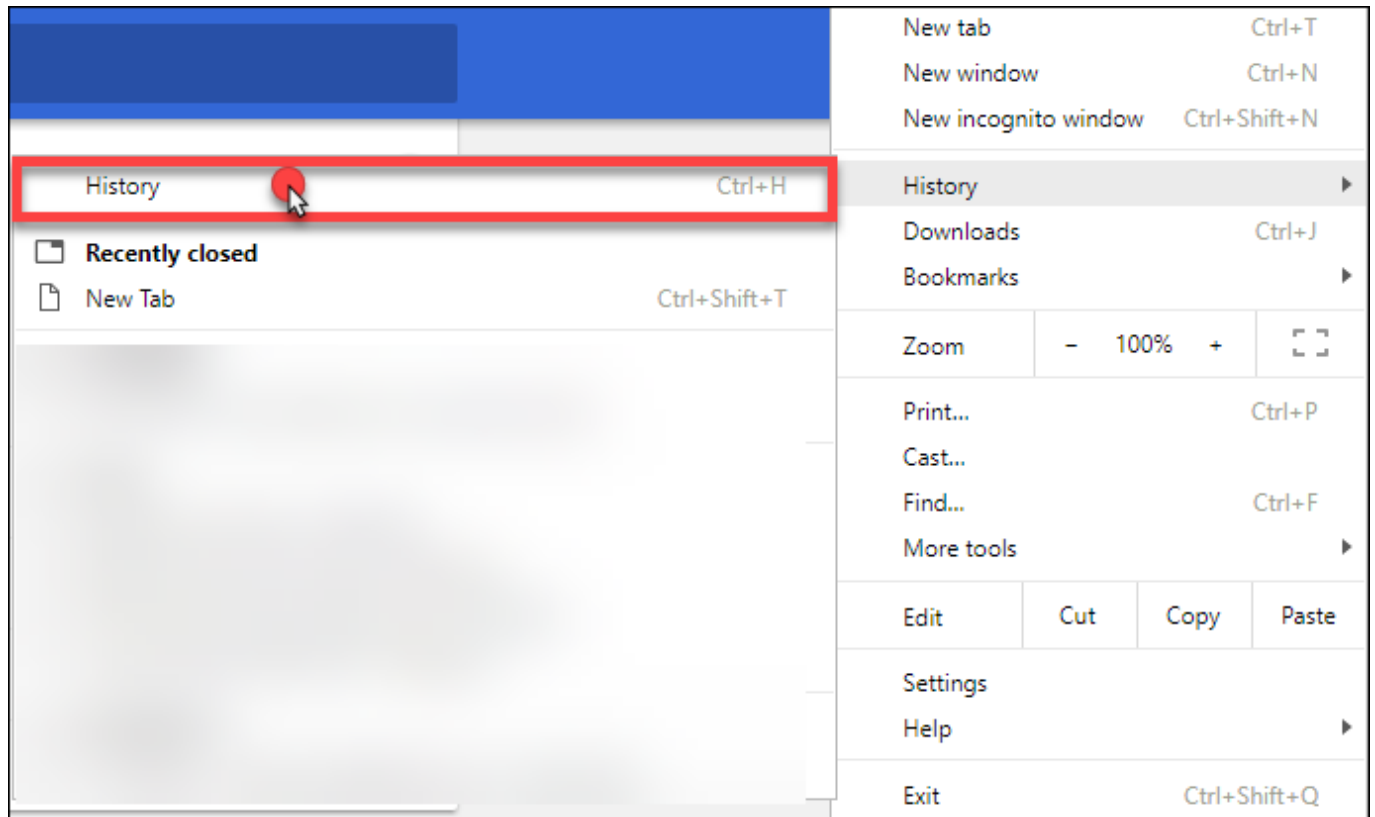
History Ctrl+H

Recently closed
New Tab Ctrl+Shift+T

New tab Ctrl+T
New window Ctrl+N
New incognito window Ctrl+Shift+N

History
Downloads Ctrl+J
Bookmarks

Zoom − 100% +

Print... Ctrl+P
Cast...
Find... Ctrl+F
More tools

Edit Cut Copy Paste

Settings
Help

Exit Ctrl+Shift+Q